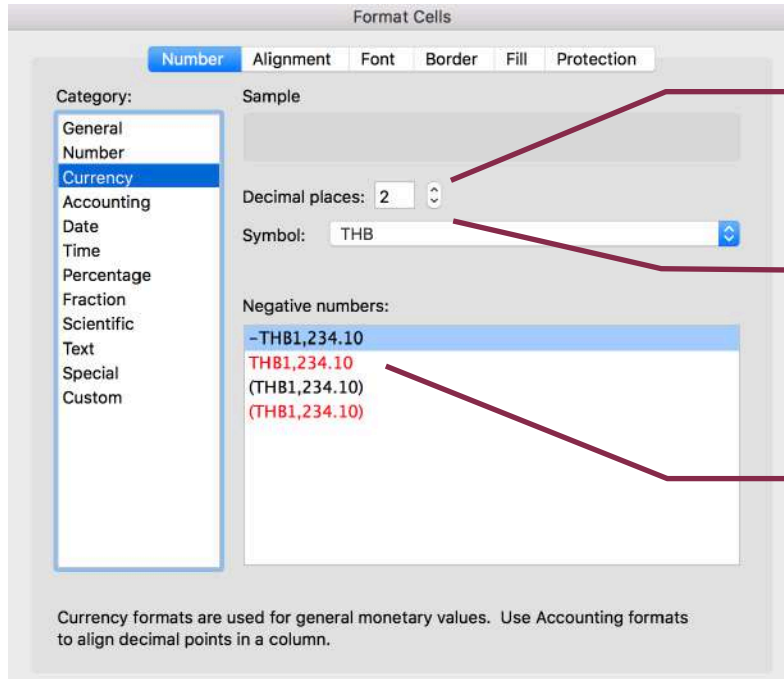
Format Cells

Number Alignment Font Border Fill Protection

Category:
General
Number
Currency
Accounting
Date
Time
Percentage
Fraction
Scientific
Text
Special
Custom

Sample

Decimal places: 2

Symbol: THB

Negative numbers:
-THB1,234.10
THB1,234.10
(THB1,234.10)
(THB1,234.10)

Currency formats are used for general monetary values. Use Accounting formats to align decimal points in a column.